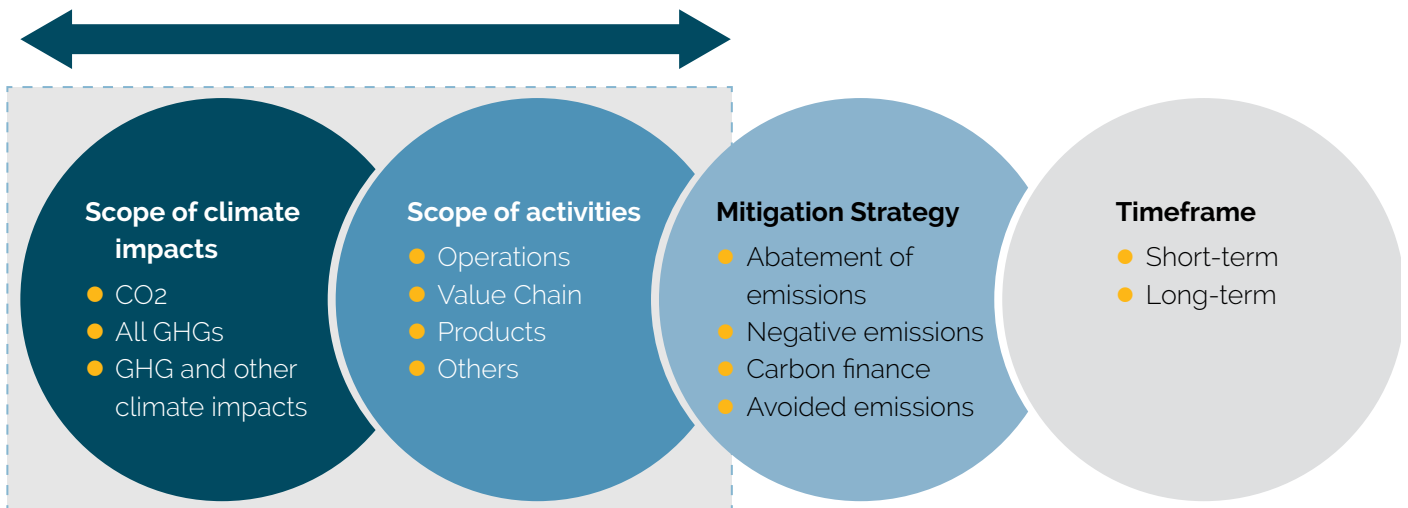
Scope of climate impacts
- CO2
- All GHGs
- GHG and other climate impacts

Scope of activities
- Operations
- Value Chain
- Products
- Others

Mitigation Strategy
- Abatement of emissions
- Negative emissions
- Carbon finance
- Avoided emissions

Timeframe
- Short-term
- Long-term